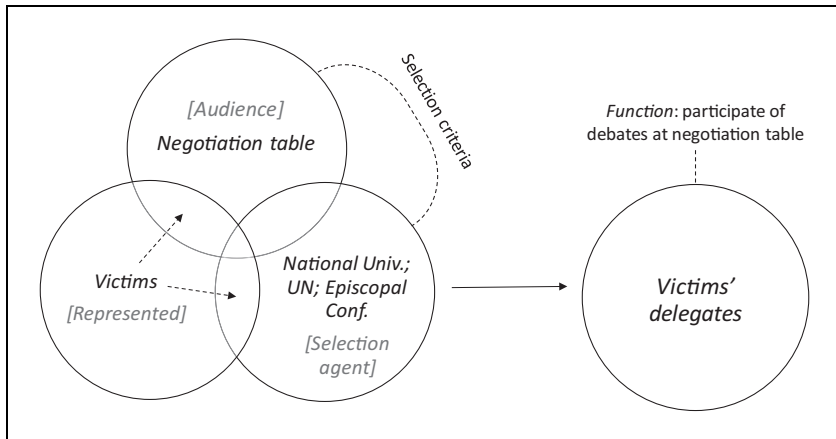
[Audience]
Negotiation table

Selection criteria

Function: participate of debates at negotiation table

Victims
[Represented]

National Univ.; UN; Episcopal Conf.
[Selection agent]

Victims' delegates